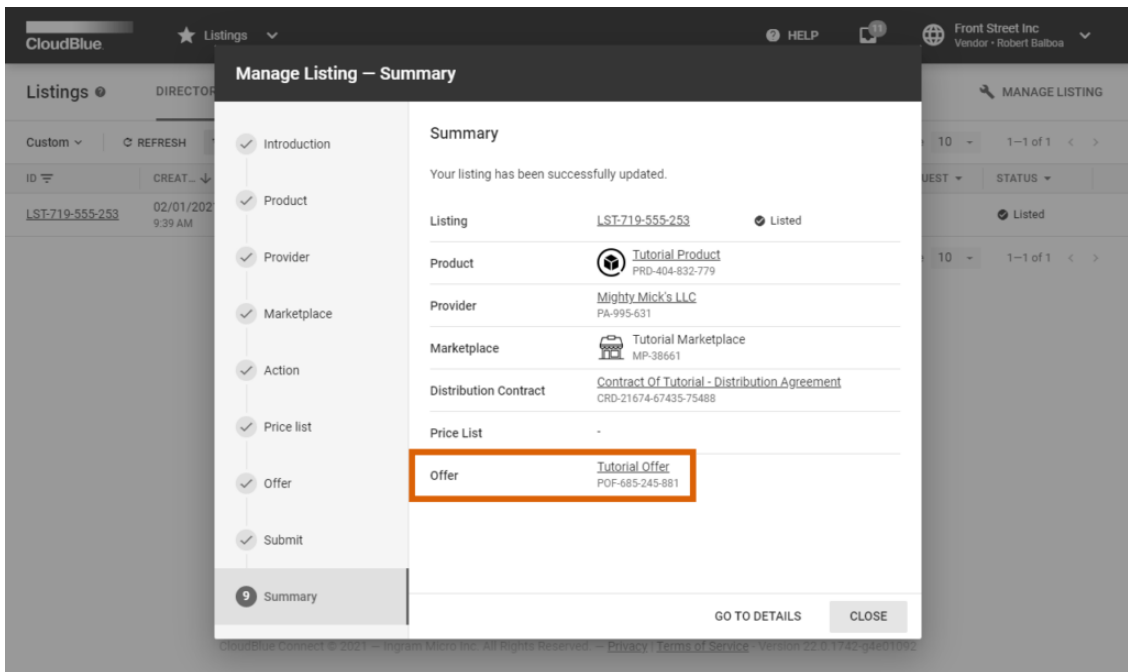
CloudBlue

Listings

HELP

11

Front Street Inc
Vendor • Robert Balboa

Listings

DIRECTOR

MANAGE LISTING

Custom

REFRESH

10

1—1 of 1

ID

CREAT...

UEST

STATUS

LST-719-555-253

02/01/202
9:39 AM

Listed

10

1—1 of 1

Manage Listing — Summary

Introduction

Product

Provider

Marketplace

Action

Price list

Offer

Submit

9 Summary

Summary

Your listing has been successfully updated.

| | | |
|---|---|---|
| Listing | LST-719-555-253 | Listed |
| Product | Tutorial Product PRD-404-832-779 | |
| Provider | Mighty Mick's LLC PA-995-631 | |
| Marketplace | Tutorial Marketplace MP-38661 | |
| Distribution Contract | Contract Of Tutorial - Distribution Agreement CRD-21674-67435-75488 | |
| Price List | - | |
| Offer | Tutorial Offer POF-685-245-881 | |

GO TO DETAILS

CLOSE

CloudBlue Connect © 2021 — Ingram Micro Inc. All Rights Reserved. — Privacy | Terms of Service - Version 22.0.1742-g4e01092